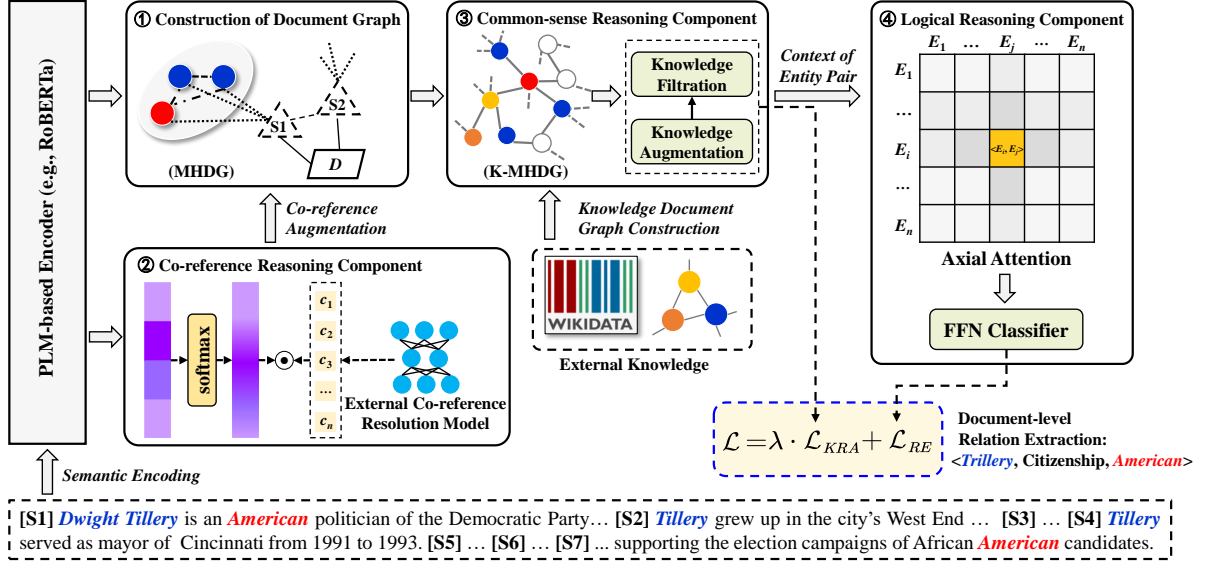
PLM-based Encoder (e.g., RoBERTa)

① Construction of Document Graph

S2

S1

D

(MHDG)

③ Common-sense Reasoning Component

Knowledge Filtration

Knowledge Augmentation

(K-MHDG)

Context of Entity Pair

④ Logical Reasoning Component

| | $E_1$ | … | $E_j$ | … | $E_n$ |
|---|---|---|---|---|---|
| $E_1$ | | | | | |
| … | | | | | |
| $E_i$ | | | $<E_i, E_j>$ | | |
| … | | | | | |
| $E_n$ | | | | | |

Axial Attention

FFN Classifier

Co-reference Augmentation

Knowledge Document Graph Construction

② Co-reference Reasoning Component

softmax

$c_1$
$c_2$
$c_3$
…
$c_n$

External Co-reference Resolution Model

WIKIDATA

External Knowledge

$\mathcal{L} = \lambda \cdot \mathcal{L}_{KRA} + \mathcal{L}_{RE}$

Document-level Relation Extraction:
<Trillery, Citizenship, American>

Semantic Encoding

[S1] Dwight Tillery is an American politician of the Democratic Party… [S2] Tillery grew up in the city's West End … [S3] … [S4] Tillery served as mayor of Cincinnati from 1991 to 1993. [S5] … [S6] … [S7] ... supporting the election campaigns of African American candidates.